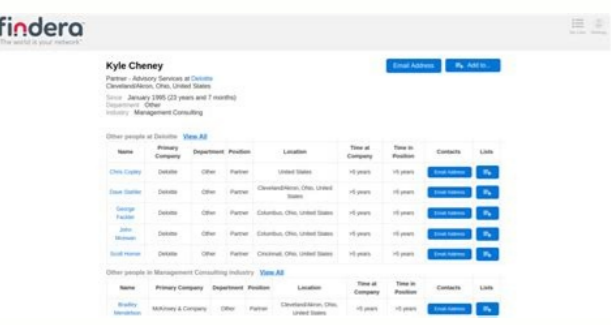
findera
The world is your network

Kyle Cheney

Email Address | Add to...

Partner - Advisory Services at Deloitte
Cleveland/Akron, Ohio, United States

Since January 1995 (23 years and 7 months)
Department Other
Industry Management Consulting

Other people at Deloitte View All

| Name | Primary Company | Department | Position | Location | Time at Company | Time in Position | Contacts | Lists |
|---|---|---|---|---|---|---|---|---|
| Chris Copley | Deloitte | Other | Partner | United States | >5 years | >5 years | Email Address | |
| Dave Stettler | Deloitte | Other | Partner | Cleveland/Akron, Ohio, United States | >5 years | >5 years | Email Address | |
| George Fackler | Deloitte | Other | Partner | Columbus, Ohio, United States | >5 years | >5 years | Email Address | |
| John Mcbrown | Deloitte | Other | Partner | Columbus, Ohio, United States | >5 years | >5 years | Email Address | |
| Scott Horner | Deloitte | Other | Partner | Cincinnati, Ohio, United States | >5 years | >5 years | Email Address | |

Other people in Management Consulting Industry View All

| Name | Primary Company | Department | Position | Location | Time at Company | Time in Position | Contacts | Lists |
|---|---|---|---|---|---|---|---|---|
| Bradley Mendelson | McKinsey & Company | Other | Partner | Cleveland/Akron, Ohio, United States | >5 years | >5 years | Email Address | |